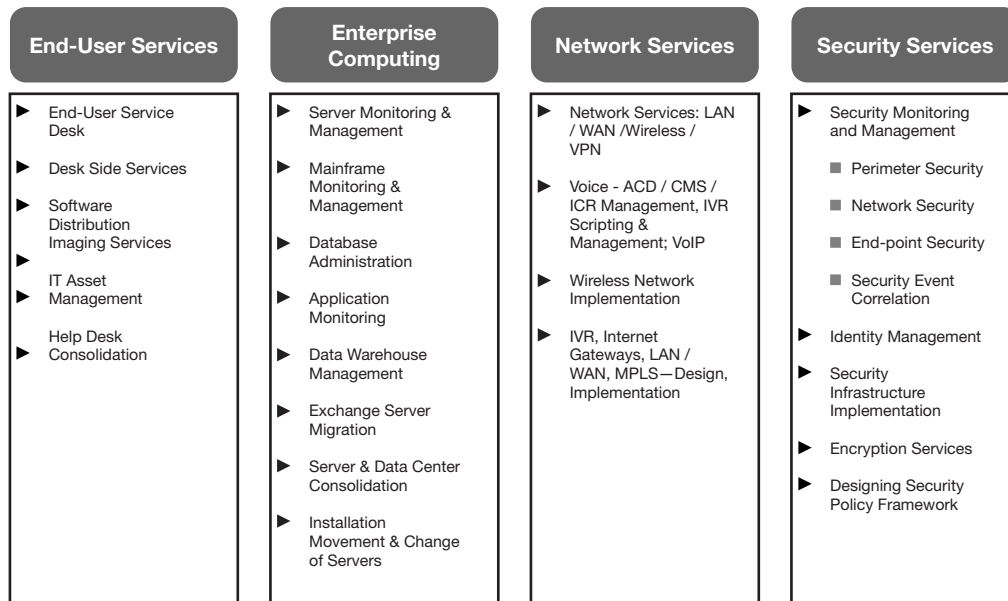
End-User Services

► End-User Service Desk

► Desk Side Services

► Software Distribution Imaging Services

►

IT Asset
► Management

Help Desk
► Consolidation

Enterprise Computing

► Server Monitoring & Management

► Mainframe Monitoring & Management

► Database Administration

► Application Monitoring

► Data Warehouse Management

► Exchange Server Migration

► Server & Data Center Consolidation

► Installation Movement & Change of Servers

Network Services

► Network Services: LAN / WAN /Wireless / VPN

► Voice - ACD / CMS / ICR Management, IVR Scripting & Management; VoIP

► Wireless Network Implementation

► IVR, Internet Gateways, LAN / WAN, MPLS—Design, Implementation

Security Services

► Security Monitoring and Management

■ Perimeter Security

■ Network Security

■ End-point Security

■ Security Event Correlation

► Identity Management

► Security Infrastructure Implementation

► Encryption Services

► Designing Security Policy Framework